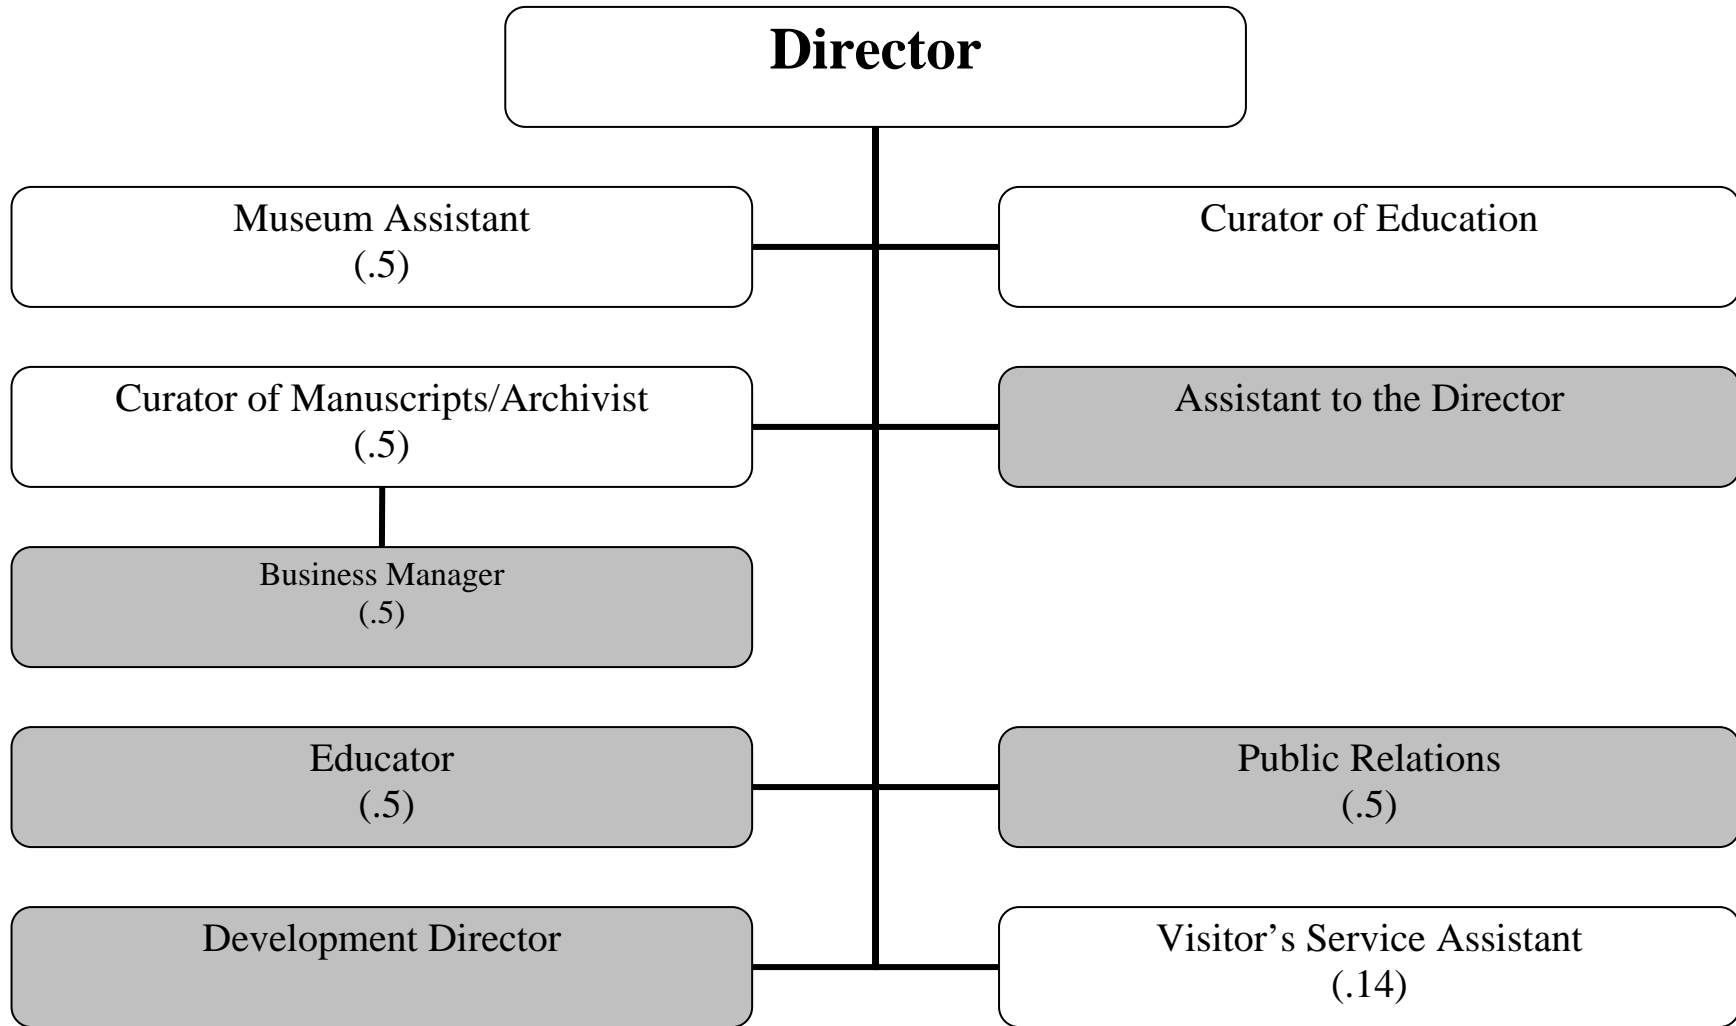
Director

Museum Assistant
(.5)

Curator of Education

Curator of Manuscripts/Archivist
(.5)

Assistant to the Director

Business Manager
(.5)

Educator
(.5)

Public Relations
(.5)

Development Director

Visitor’s Service Assistant
(.14)